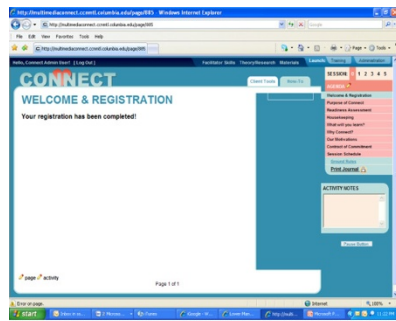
http://multimediaconnect.ccnmtl.columbia.edu/page/885 - Windows Internet Explorer

http://multimediaconnect.ccnmtl.columbia.edu/page/885

File Edit View Favorites Tools Help

http://multimediaconnect.ccnmtl.columbia.edu/page/885

Page Tools

Hello, Connect Admin User! [Log Out]

Facilitator Skills Theory/Research Materials Launch Training Administration

CONNECT

Client Tools Note Pa

WELCOME & REGISTRATION

Your registration has been completed!

SESSION 1 2 3 4 5

Welcome & Registration
Purpose of Connect
Readiness Assessment
Housekeeping
What will you learn?
Why Connect?
Our Motivations
Contract of Commitment
Session Schedule

Print Journal

ACTIVITY NOTES

page activity

Page 1 of 1

Error on page.

Internet

100%

start

Google

11:22 PM